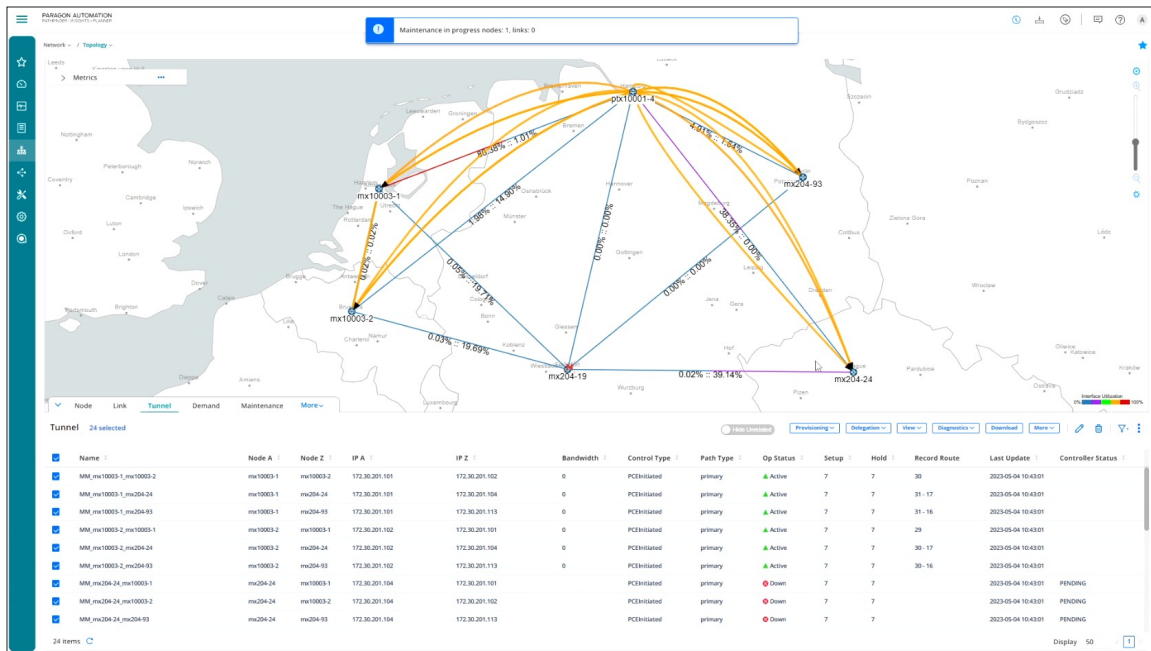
PARAGON AUTOMATION
PATHFINDER · INSIGHTS · PLANNER

Maintenance in progress nodes: 1, links: 0

Network / Topology

> Metrics •••

ptx10001-4
mx10003-1
mx204-93
mx10003-2
mx204-19
mx204-24

80.38% :: 1.01%
4.01% :: 1.64%
1.96% :: 14.90%
0.00% :: 0.00%
38.35% :: 0.00%
0.02% :: 0.02%
0.05% :: 19.71%
0.00% :: 0.00%
0.03% :: 19.69%
0.02% :: 39.14%

Leeds
Nottingham
Peterborough
Norwich
Coventry
Cambridge
Ipswich
Luton
Oxford
London
Brighton
Portsmouth
Dover
Calais
Brugge
Lille
Amiens
Dieppe
Charleroi
Namur
Luxembourg
The Hague
Rotterdam
Utrecht
Antwerp
Leeuwarden
Groningen
Bremen
Hannover
Osnabrück
Münster
Göttingen
Düsseldorf
Cologne
Bonn
Koblenz
Giessen
Wiesbaden
Würzburg
Jena
Gera
Leipzig
Dresden
Hof
Plzen
Pardubice
Magdeburg
Potsdam
Szczecin
Grudziadz
Bydgoszcz
Poznan
Zielona Gora
Cottbus
Lodz
Wroclaw
Gliwice
Katowice
Krakow
Ostrava

Interface Utilization
0% 100%

Node Link Tunnel Demand Maintenance More

Tunnel 24 selected

Hide Unrelated Provisioning Delegation View Diagnostics Download More

| Name | Node A | Node Z | IP A | IP Z | Bandwidth | Control Type | Path Type | Op Status | Setup | Hold | Record Route | Last Update | Controller Status |
|---|---|---|---|---|---|---|---|---|---|---|---|---|---|
| MM_mx10003-1_mx10003-2 | mx10003-1 | mx10003-2 | 172.30.201.101 | 172.30.201.102 | 0 | PCEInitiated | primary | Active | 7 | 7 | 30 | 2023-05-04 10:43:01 | |
| MM_mx10003-1_mx204-24 | mx10003-1 | mx204-24 | 172.30.201.101 | 172.30.201.104 | 0 | PCEInitiated | primary | Active | 7 | 7 | 31 - 17 | 2023-05-04 10:43:01 | |
| MM_mx10003-1_mx204-93 | mx10003-1 | mx204-93 | 172.30.201.101 | 172.30.201.113 | 0 | PCEInitiated | primary | Active | 7 | 7 | 31 - 16 | 2023-05-04 10:43:01 | |
| MM_mx10003-2_mx10003-1 | mx10003-2 | mx10003-1 | 172.30.201.102 | 172.30.201.101 | 0 | PCEInitiated | primary | Active | 7 | 7 | 29 | 2023-05-04 10:43:01 | |
| MM_mx10003-2_mx204-24 | mx10003-2 | mx204-24 | 172.30.201.102 | 172.30.201.104 | 0 | PCEInitiated | primary | Active | 7 | 7 | 30 - 17 | 2023-05-04 10:43:01 | |
| MM_mx10003-2_mx204-93 | mx10003-2 | mx204-93 | 172.30.201.102 | 172.30.201.113 | 0 | PCEInitiated | primary | Active | 7 | 7 | 30 - 16 | 2023-05-04 10:43:01 | |
| MM_mx204-24_mx10003-1 | mx204-24 | mx10003-1 | 172.30.201.104 | 172.30.201.101 | | PCEInitiated | primary | Down | 7 | 7 | | 2023-05-04 10:43:01 | PENDING |
| MM_mx204-24_mx10003-2 | mx204-24 | mx10003-2 | 172.30.201.104 | 172.30.201.102 | | PCEInitiated | primary | Down | 7 | 7 | | 2023-05-04 10:43:01 | PENDING |
| MM_mx204-24_mx204-93 | mx204-24 | mx204-93 | 172.30.201.104 | 172.30.201.113 | | PCEInitiated | primary | Down | 7 | 7 | | 2023-05-04 10:43:01 | PENDING |

24 items

Display 50 1